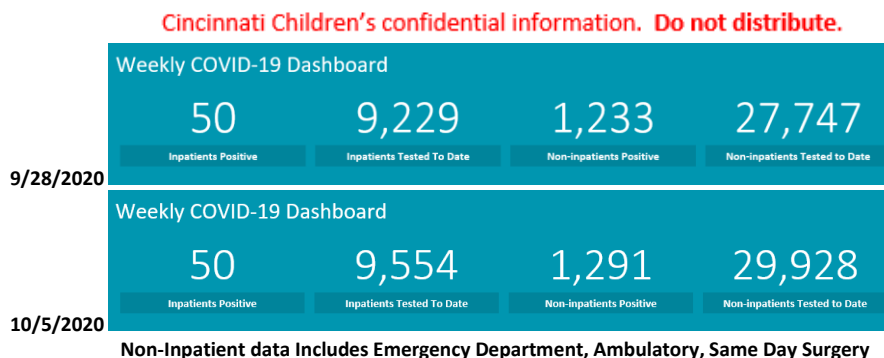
Cincinnati Children's confidential information. Do not distribute.

Weekly COVID-19 Dashboard

50
Inpatients Positive

9,229
Inpatients Tested To Date

1,233
Non-inpatients Positive

27,747
Non-inpatients Tested to Date

9/28/2020

Weekly COVID-19 Dashboard

50
Inpatients Positive

9,554
Inpatients Tested To Date

1,291
Non-inpatients Positive

29,928
Non-inpatients Tested to Date

10/5/2020

Non-Inpatient data Includes Emergency Department, Ambulatory, Same Day Surgery